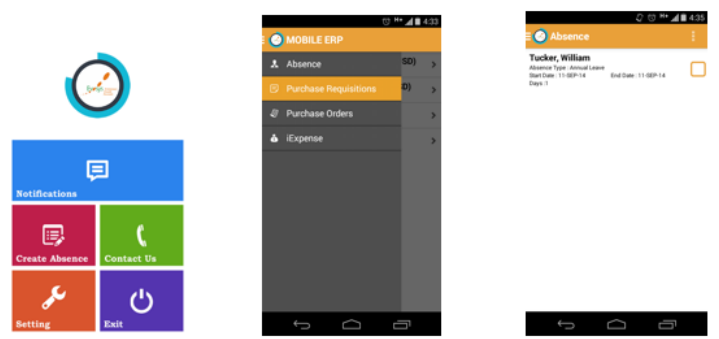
Notifications

Create Absence

Contact Us

Setting

Exit

4:33

MOBILE ERP

Absence

Purchase Requisitions

Purchase Orders

iExpense

SD)

D)

4:33

Absence

Tucker, William

Absence Type : Annual Leave

Start Date : 11-SEP-14

End Date : 11-SEP-14

Days :1